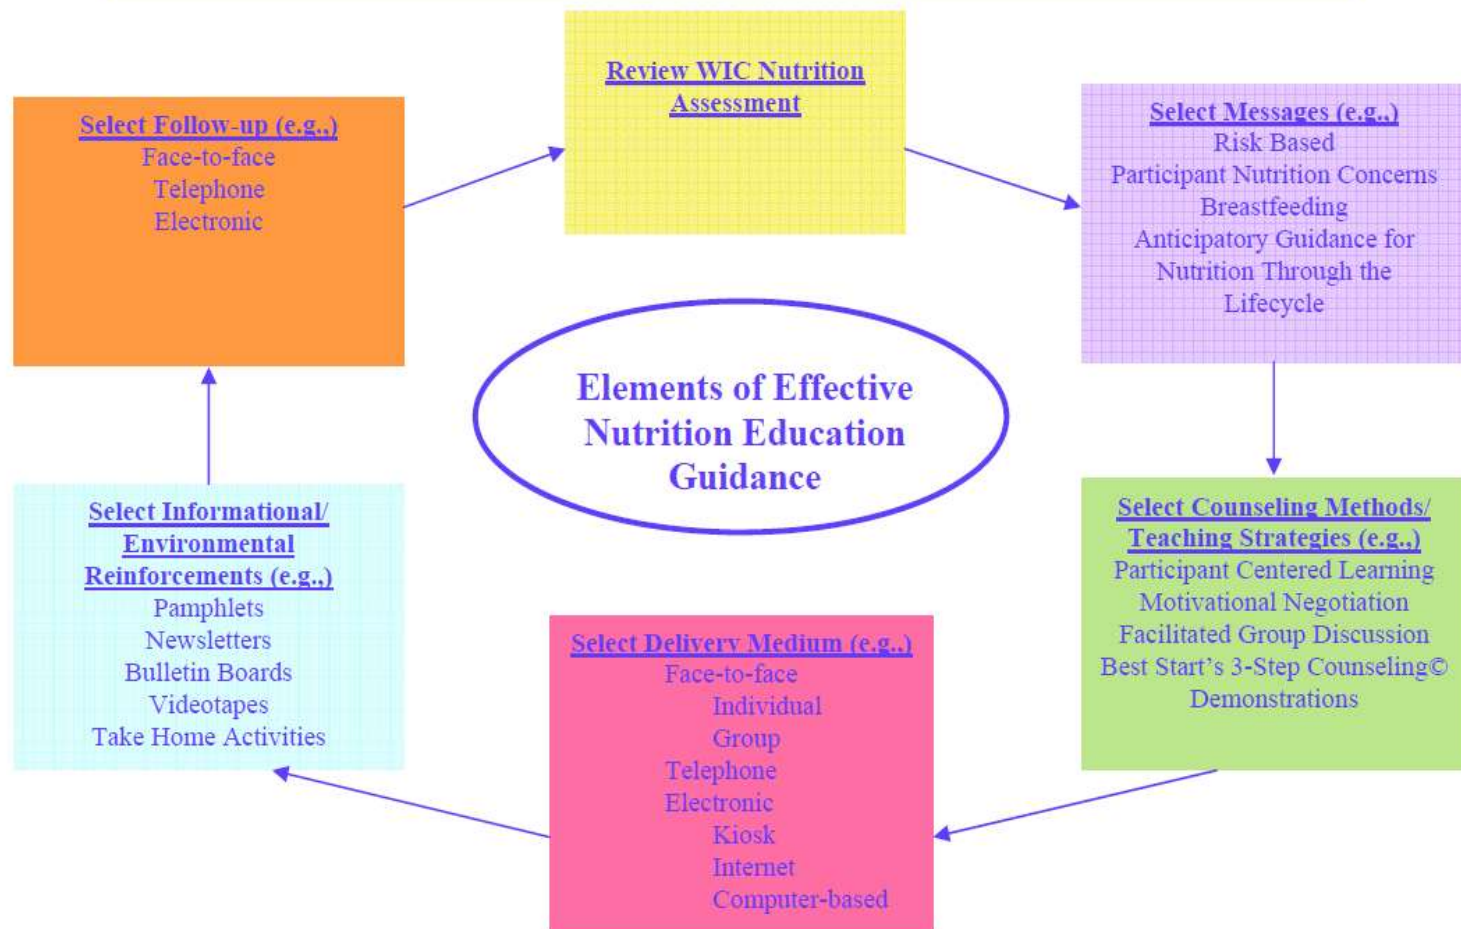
Review WIC Nutrition Assessment

Select Messages (e.g.,)
Risk Based
Participant Nutrition Concerns
Breastfeeding
Anticipatory Guidance for Nutrition Through the Lifecycle

Select Counseling Methods/ Teaching Strategies (e.g.,)
Participant Centered Learning
Motivational Negotiation
Facilitated Group Discussion
Best Start's 3-Step Counseling©
Demonstrations

Select Delivery Medium (e.g.,)
Face-to-face
Individual
Group
Telephone
Electronic
Kiosk
Internet
Computer-based

Select Informational/ Environmental Reinforcements (e.g.,)
Pamphlets
Newsletters
Bulletin Boards
Videotapes
Take Home Activities

Select Follow-up (e.g.,)
Face-to-face
Telephone
Electronic

Elements of Effective Nutrition Education Guidance